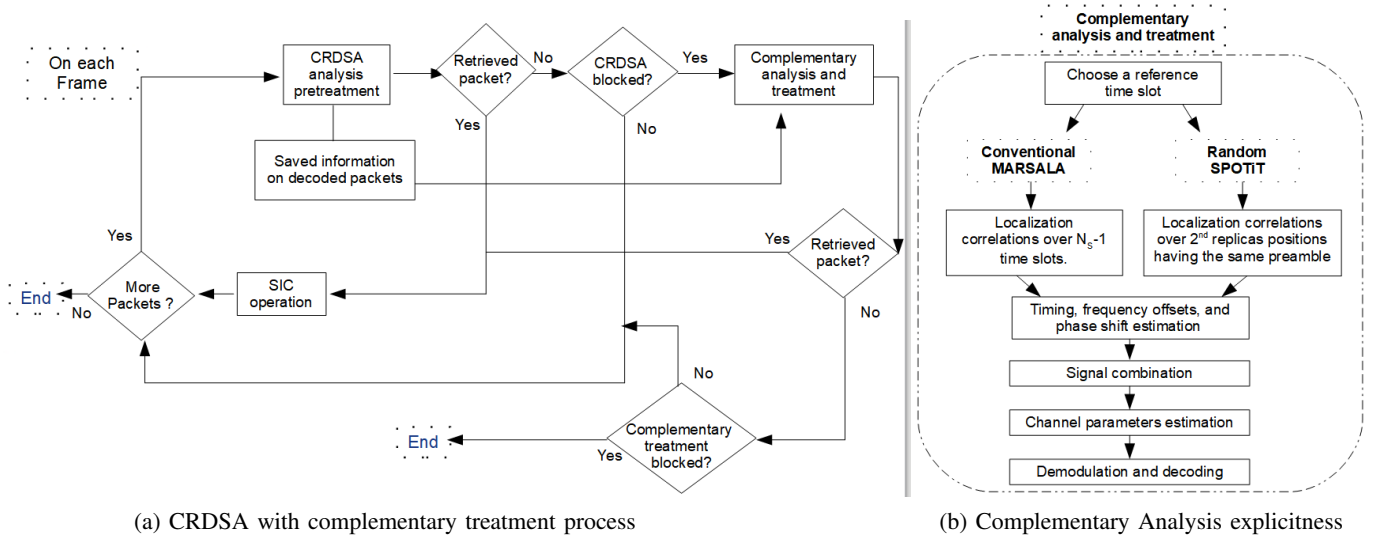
On each Frame

CRDSA analysis pretreatment

Retrieved packet?

No

CRDSA blocked?

Yes

Complementary analysis and treatment

Yes

No

Saved information on decoded packets

Yes

Retrieved packet?

Yes

End

No

More Packets ?

SIC operation

No

No

End

Yes

Complementary treatment blocked?

Complementary analysis and treatment

Choose a reference time slot

Conventional MARSALA

Random SPOTiT

Localization correlations over $N_S$-1 time slots.

Localization correlations over $2^{nd}$ replicas positions having the same preamble

Timing, frequency offsets, and phase shift estimation

Signal combination

Channel parameters estimation

Demodulation and decoding

(a) CRDSA with complementary treatment process

(b) Complementary Analysis explicitness